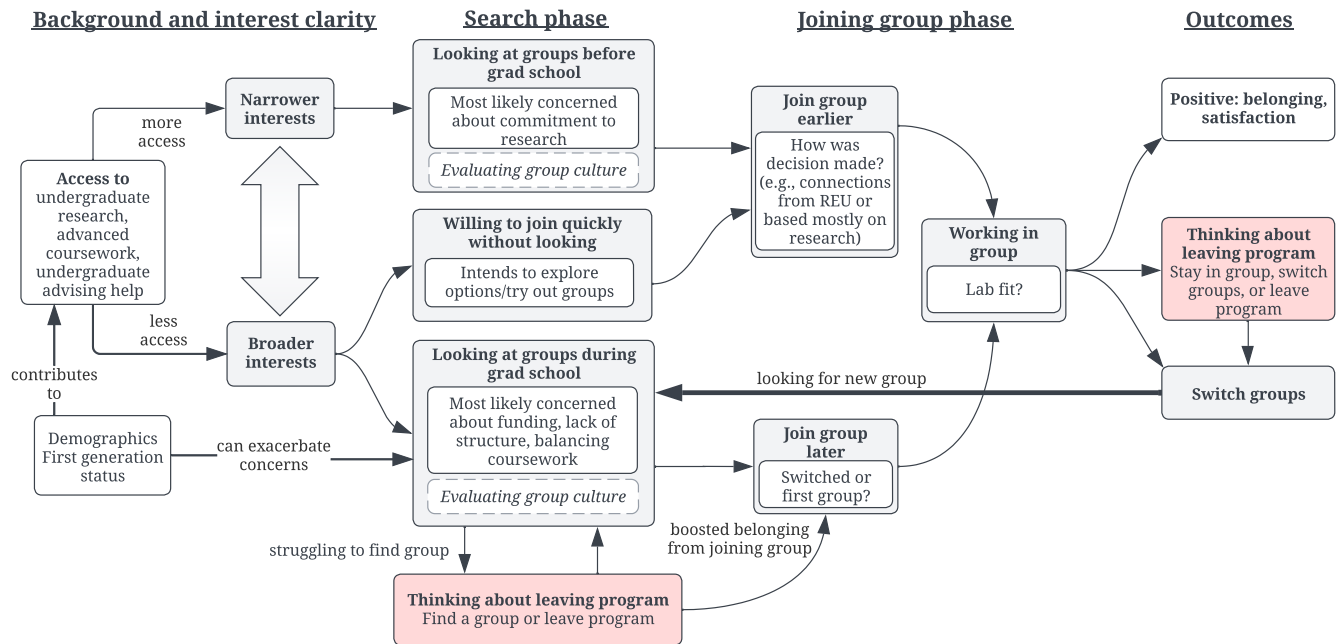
Background and interest clarity

Search phase

Joining group phase

Outcomes

Access to undergraduate research, advanced coursework, undergraduate advising help

more access

less access

Narrower interests

Broader interests

contributes to

Demographics First generation status

can exacerbate concerns

Looking at groups before grad school

Most likely concerned about commitment to research

Evaluating group culture

Willing to join quickly without looking

Intends to explore options/try out groups

Looking at groups during grad school

Most likely concerned about funding, lack of structure, balancing coursework

Evaluating group culture

struggling to find group

Thinking about leaving program
Find a group or leave program

boosted belonging from joining group

Join group earlier

How was decision made? (e.g., connections from REU or based mostly on research)

Join group later

Switched or first group?

Working in group

Lab fit?

looking for new group

Positive: belonging, satisfaction

Thinking about leaving program
Stay in group, switch groups, or leave program

Switch groups